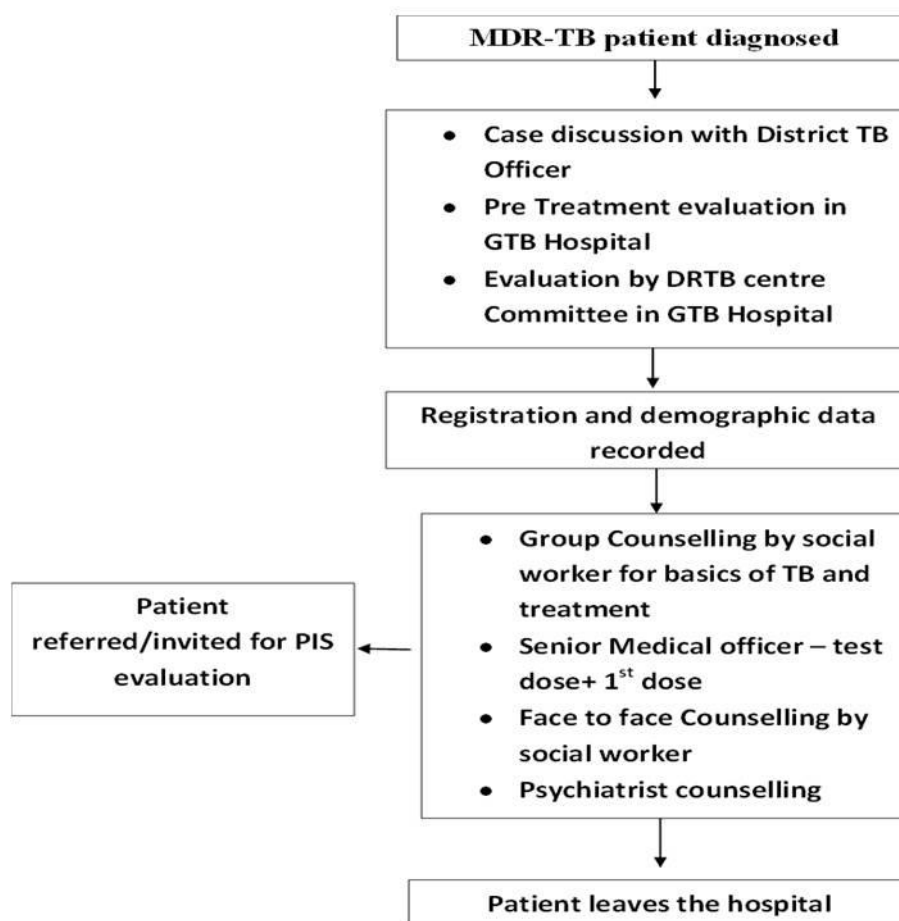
MDR-TB patient diagnosed

- Case discussion with District TB Officer
- Pre Treatment evaluation in GTB Hospital
- Evaluation by DRTB centre Committee in GTB Hospital

Registration and demographic data recorded

- Group Counselling by social worker for basics of TB and treatment
- Senior Medical officer – test dose+ 1$^{st}$ dose
- Face to face Counselling by social worker
- Psychiatrist counselling

Patient referred/invited for PIS evaluation

Patient leaves the hospital